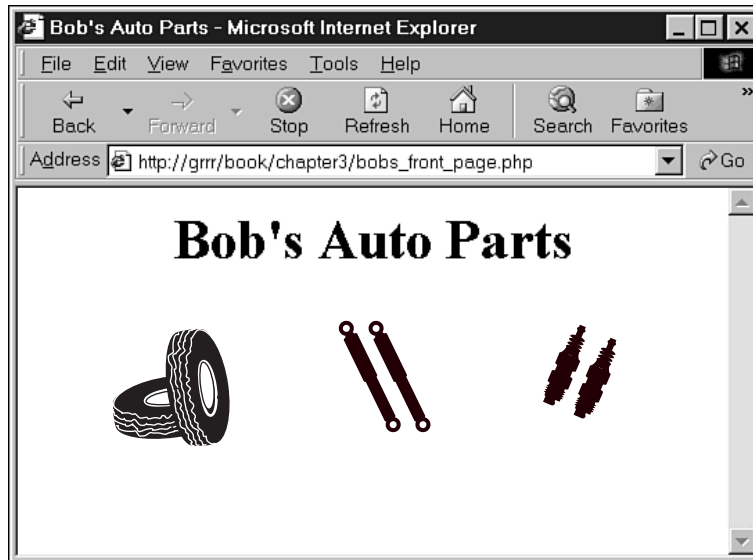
Bob's Auto Parts - Microsoft Internet Explorer

File Edit View Favorites Tools Help

Back Forward Stop Refresh Home Search Favorites

Address http://grrr/book/chapter3/bobs_front_page.php Go

Bob's Auto Parts